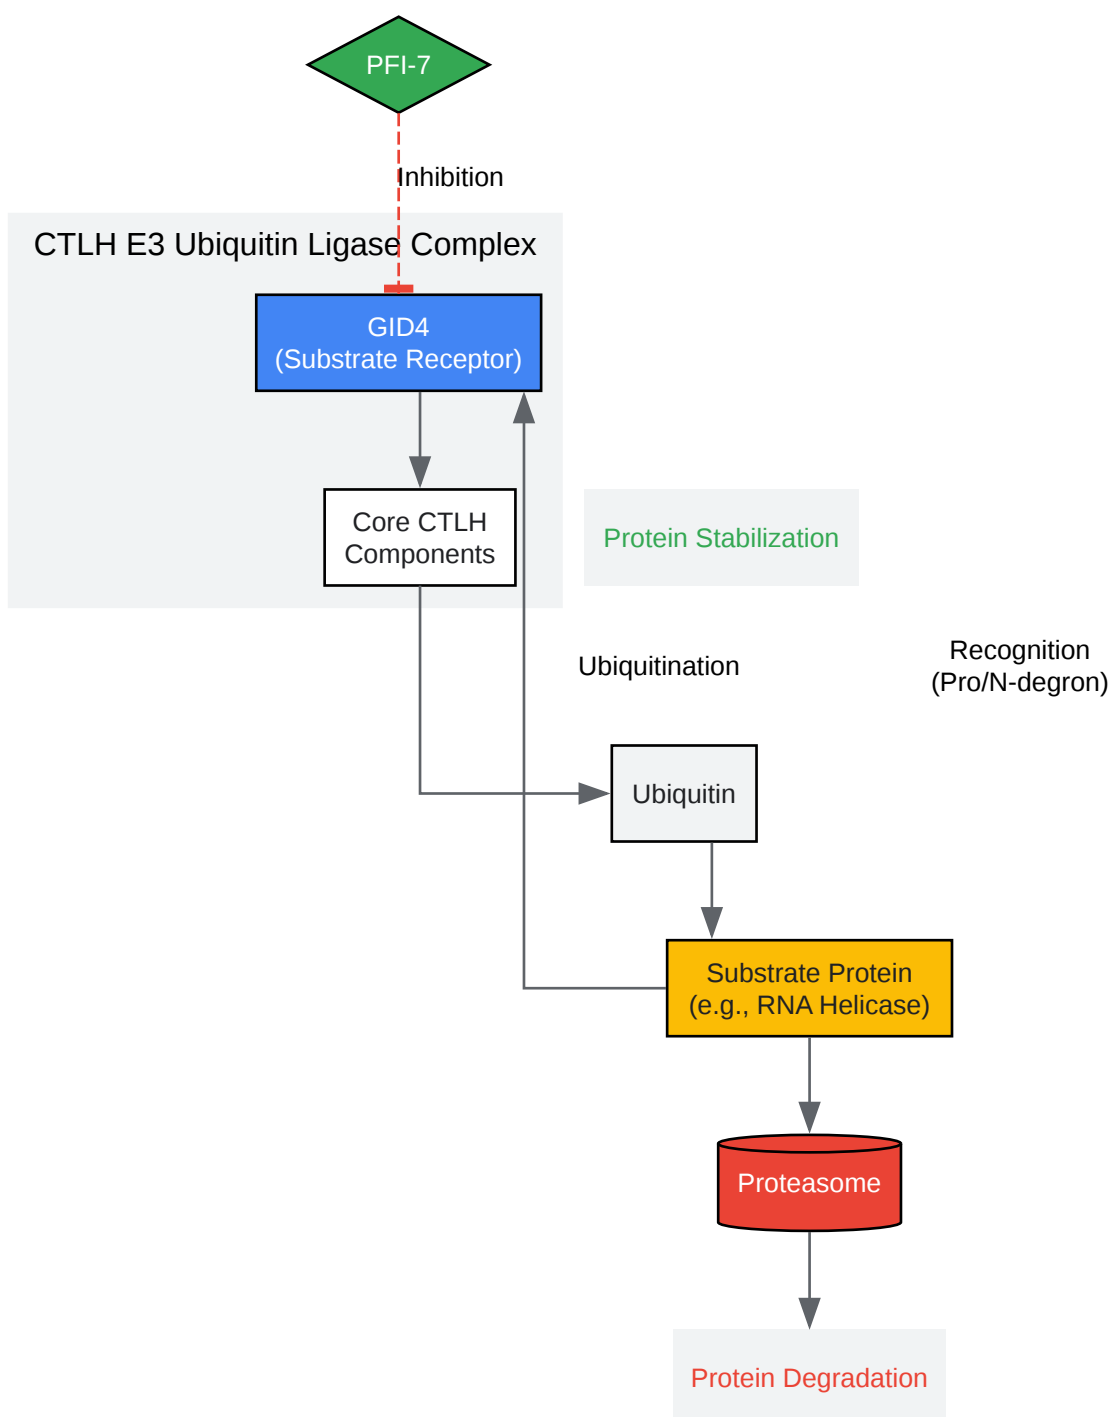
PFI-7

Inhibition

CTLH E3 Ubiquitin Ligase Complex

GID4
(Substrate Receptor)

Core CTLH
Components

Protein Stabilization

Ubiquitination

Recognition
(Pro/N-degron)

Ubiquitin

Substrate Protein
(e.g., RNA Helicase)

Proteasome

Protein Degradation